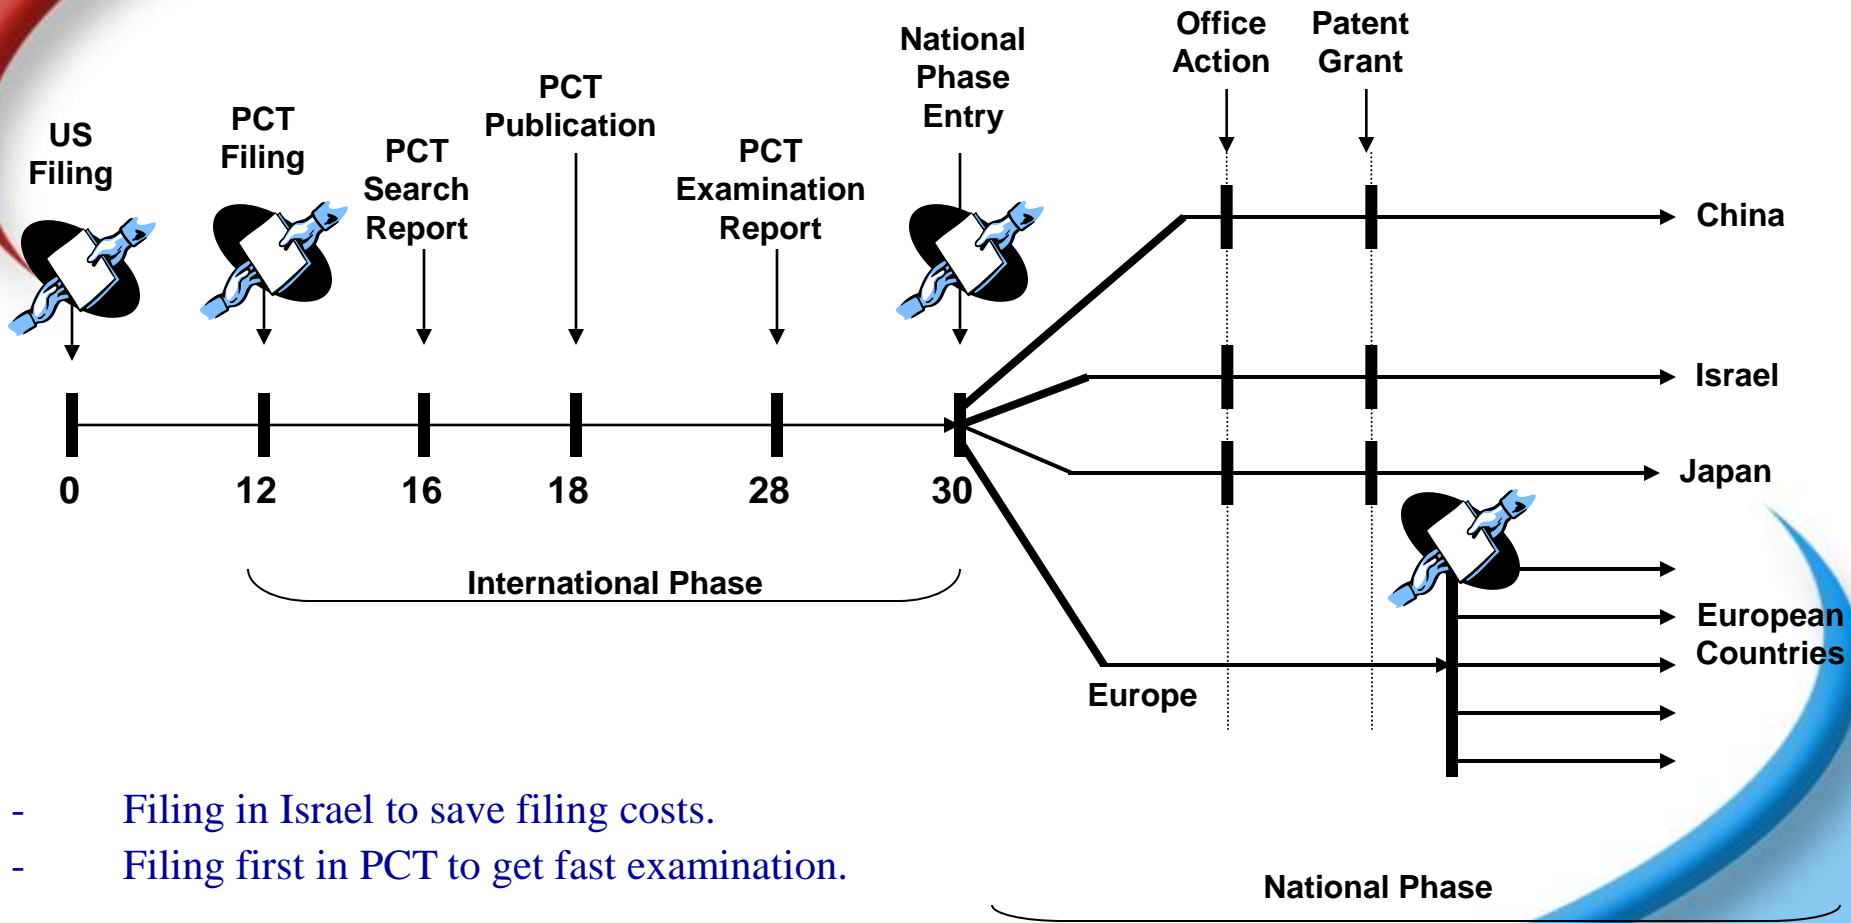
US Filing

PCT Filing

PCT Search Report

PCT Publication

PCT Examination Report

National Phase Entry

Office Action

Patent Grant

China

Israel

Japan

European Countries

Europe

0

12

16

18

28

30

International Phase

National Phase

- Filing in Israel to save filing costs.
- Filing first in PCT to get fast examination.